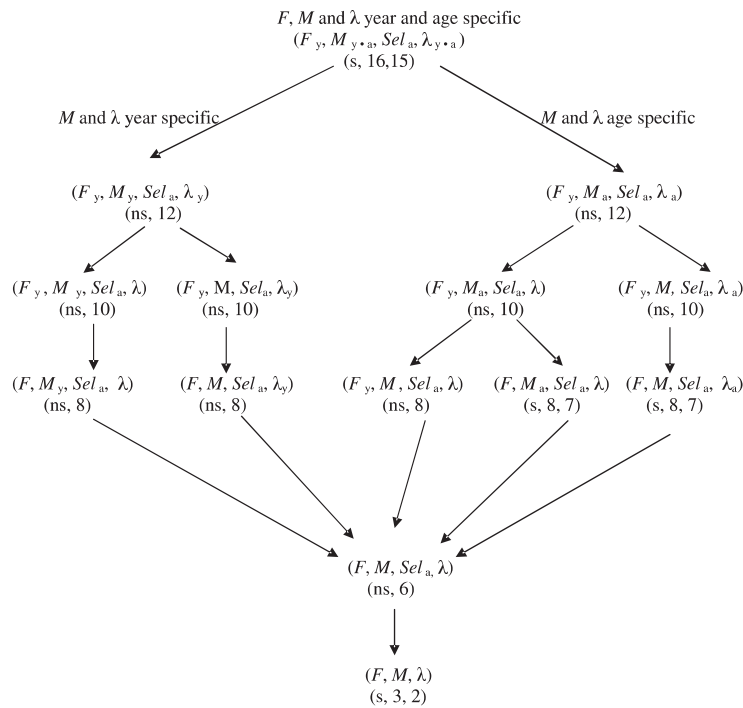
$F$, $M$ and $\lambda$ year and age specific
($F_{y}$, $M_{y \cdot a}$, $Sel_{a}$, $\lambda_{y \cdot a}$)
(s, 16,15)

$M$ and $\lambda$ year specific

$M$ and $\lambda$ age specific

($F_{y}$, $M_{y}$, $Sel_{a}$, $\lambda_{y}$)
(ns, 12)

($F_{y}$, $M_{a}$, $Sel_{a}$, $\lambda_{a}$)
(ns, 12)

($F_{y}$, $M_{y}$, $Sel_{a}$, $\lambda$)
(ns, 10)

($F_{y}$, M, $Sel_{a}$, $\lambda_{y}$)
(ns, 10)

($F_{y}$, $M_{a}$, $Sel_{a}$, $\lambda$)
(ns, 10)

($F_{y}$, $M$, $Sel_{a}$, $\lambda_{a}$)
(ns, 10)

($F$, $M_{y}$, $Sel_{a}$, $\lambda$)
(ns, 8)

($F$, $M$, $Sel_{a}$, $\lambda_{y}$)
(ns, 8)

($F_{y}$, $M$, $Sel_{a}$, $\lambda$)
(ns, 8)

($F$, $M_{a}$, $Sel_{a}$, $\lambda$)
(s, 8, 7)

($F$, $M$, $Sel_{a}$, $\lambda_{a}$)
(s, 8, 7)

($F$, $M$, $Sel_{a}$, $\lambda$)
(ns, 6)

($F$, $M$, $\lambda$)
(s, 3, 2)